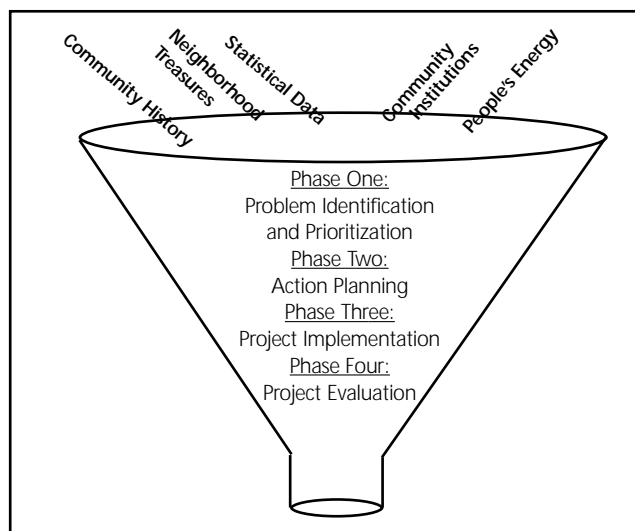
Community History
Neighborhood Treasures
Statistical Data
Community Institutions
People's Energy

Phase One:
Problem Identification and Prioritization
Phase Two:
Action Planning
Phase Three:
Project Implementation
Phase Four:
Project Evaluation